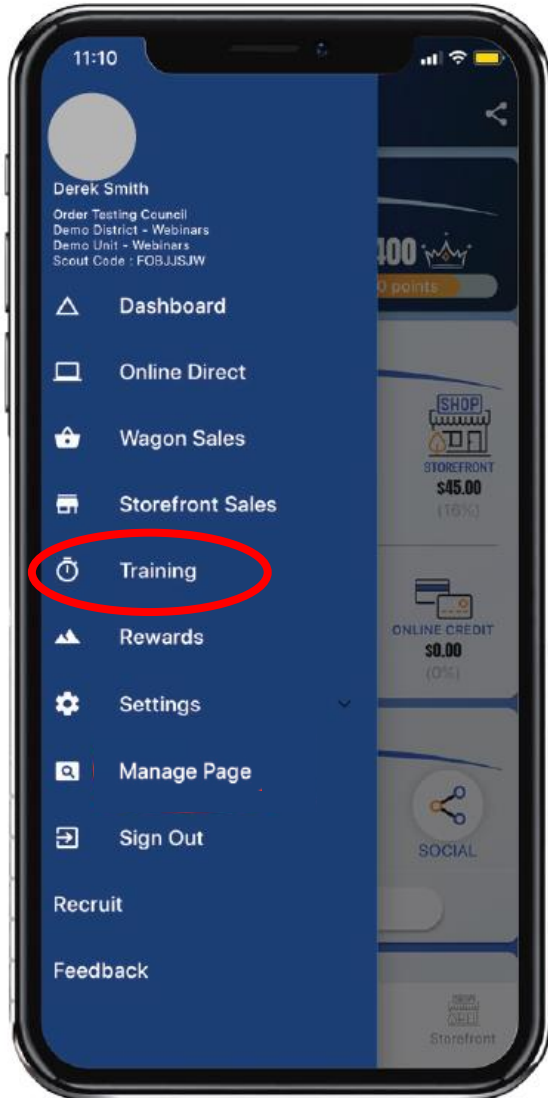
11:10

Derek Smith
Order Testing Council
Demo District - Webinars
Demo Unit - Webinars
Scout Code : FOBJJSJW

Dashboard

Online Direct

Wagon Sales

Storefront Sales

Training

Rewards

Settings

Manage Page

Sign Out

Recruit

Feedback

400
0 points

SHOP
STOREFRONT
$45.00
(16%)

ONLINE CREDIT
$0.00
(0%)

SOCIAL

SHOP
Storefront